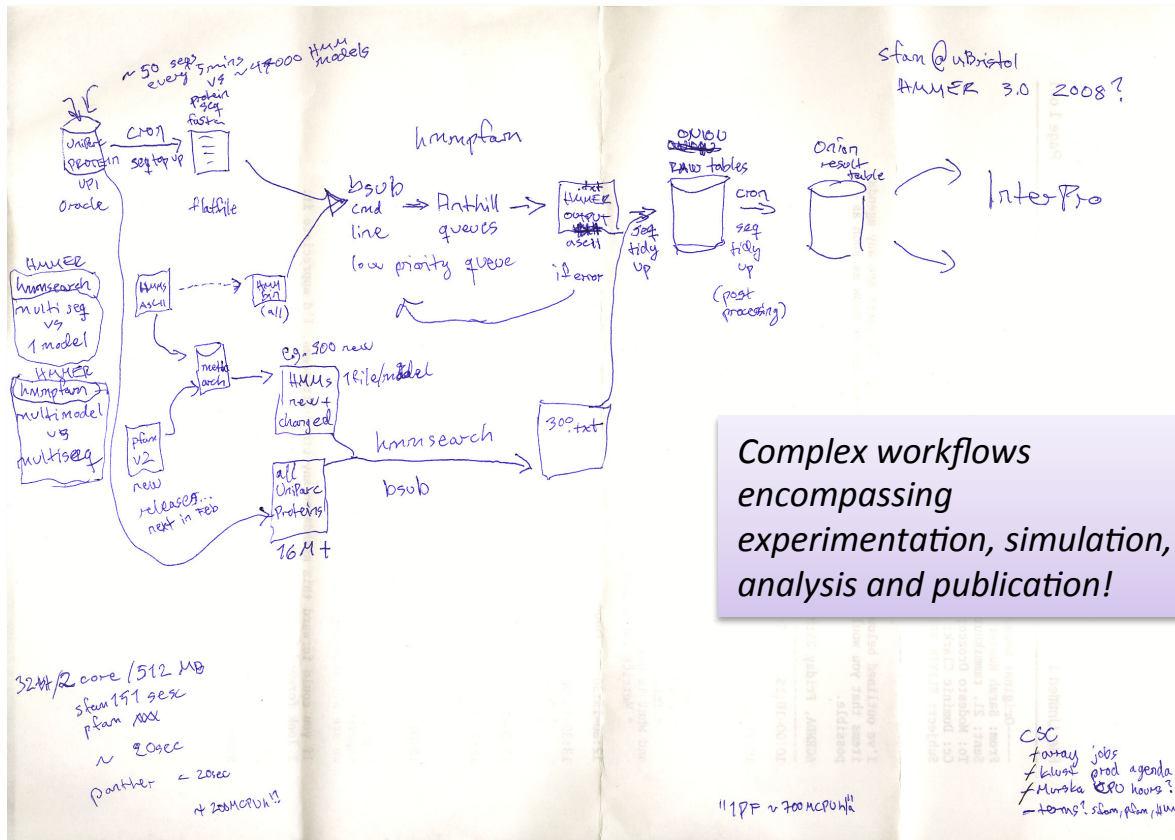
sfan @ uBristol
HMMER 3.0 2008?

~50 seqs every 5 mins vs ~47000 HMM models

UniParc protein
UPI
Oracle

cron
seq top up

protein seq fasta

flatfile

hmmpfam

bsub
cmd line

Anthill queues

low priority queue

HMMER output .txt ascii

if error

seq tidy up

ONION
RAW tables

cron
seq tidy up

(post processing)

Orion result table

InterPro

HMMER
hmmsearch
multi seq vs 1 model

HMMER
hmmpfam
multimodel vs multiseq

HMMs ascii

HMM bin (all)

meta arch

eg. 300 new

HMMs new + changed

1file/model

pfam V2

new releases... next in Feb

hmmsearch

bsub

300.txt

all UniParc Proteins

16M+

Complex workflows encompassing experimentation, simulation, analysis and publication!

32##/2 core / 512 MB
sfam 151 sesc
pfam xxx
~ 20sec
panther < 20sec
+ 200MCPUh!!

"1PF ~ 700 MCPUh/a"

CSC
f array jobs
f klust prod agenda
f Murska CPU hours?
— terms? sfam, pfam, HMM